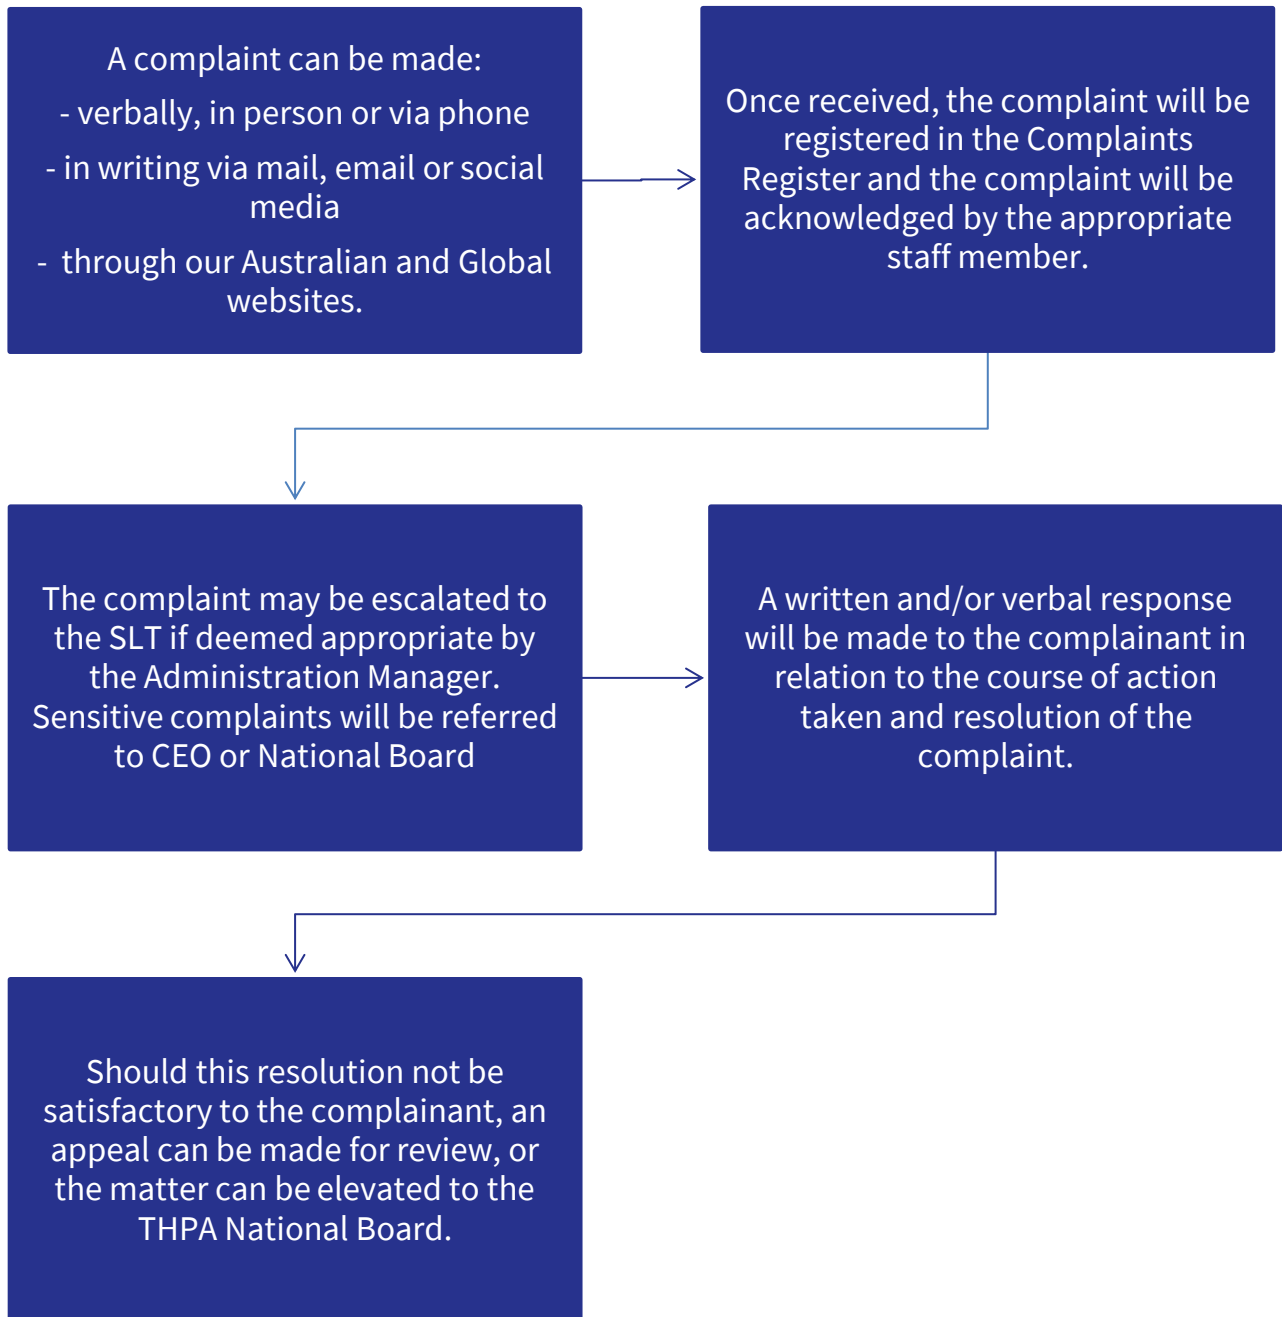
A complaint can be made:

- verbally, in person or via phone

- in writing via mail, email or social media

- through our Australian and Global websites.

Once received, the complaint will be registered in the Complaints Register and the complaint will be acknowledged by the appropriate staff member.

The complaint may be escalated to the SLT if deemed appropriate by the Administration Manager. Sensitive complaints will be referred to CEO or National Board

A written and/or verbal response will be made to the complainant in relation to the course of action taken and resolution of the complaint.

Should this resolution not be satisfactory to the complainant, an appeal can be made for review, or the matter can be elevated to the THPA National Board.